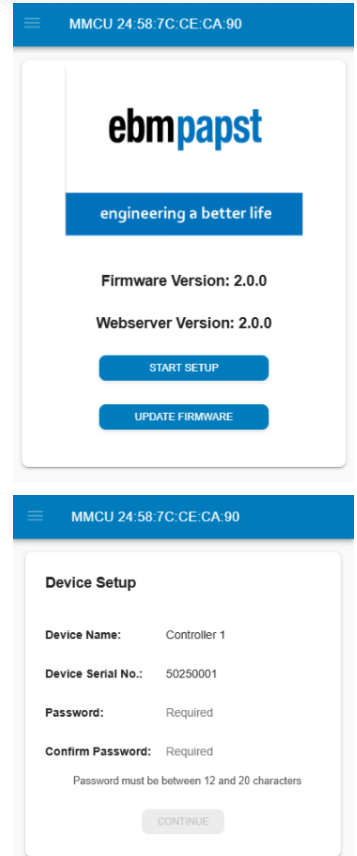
MMCU 24:58:7C:CE:CA:90

ebmpapst

engineering a better life

Firmware Version: 2.0.0

Webserver Version: 2.0.0

START SETUP

UPDATE FIRMWARE

MMCU 24:58:7C:CE:CA:90

Device Setup

| | |
|---|---|
| Device Name: | Controller 1 |
| Device Serial No.: | 50250001 |
| Password: | Required |
| Confirm Password: | Required |

Password must be between 12 and 20 characters

CONTINUE